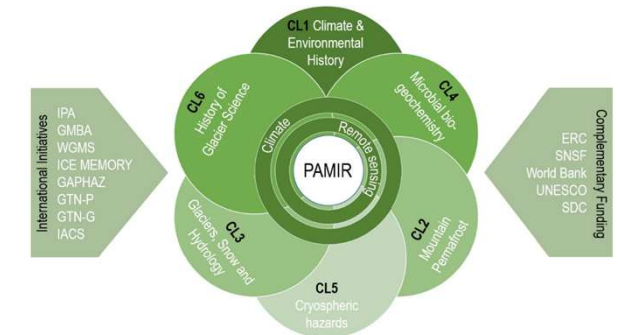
CL1 Climate & Environmental History

CL6 History of Glacier Science

CL4 Microbial bio-geochemistry

Climate

Remote sensing

PAMIR

CL3 Glaciers, Snow and Hydrology

CL2 Mountain Permafrost

CL5 Cryospheric hazards

International Initiatives

IPA
GMBA
WGMS
ICE MEMORY
GAPHAZ
GTN-P
GTN-G
IACS

Complementary Funding

ERC
SNSF
World Bank
UNESCO
SDC